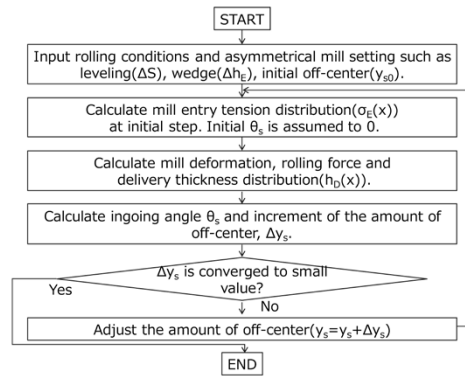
START

Input rolling conditions and asymmetrical mill setting such as leveling($\Delta S$), wedge($\Delta h_E$), initial off-center($y_{s0}$).

Calculate mill entry tension distribution($\sigma_E(x)$) at initial step. Initial $\theta_s$ is assumed to 0.

Calculate mill deformation, rolling force and delivery thickness distribution($h_D(x)$).

Calculate ingoing angle $\theta_s$ and increment of the amount of off-center, $\Delta y_s$.

$\Delta y_s$ is converged to small value?

Yes

No

Adjust the amount of off-center($y_s=y_s+\Delta y_s$)

END